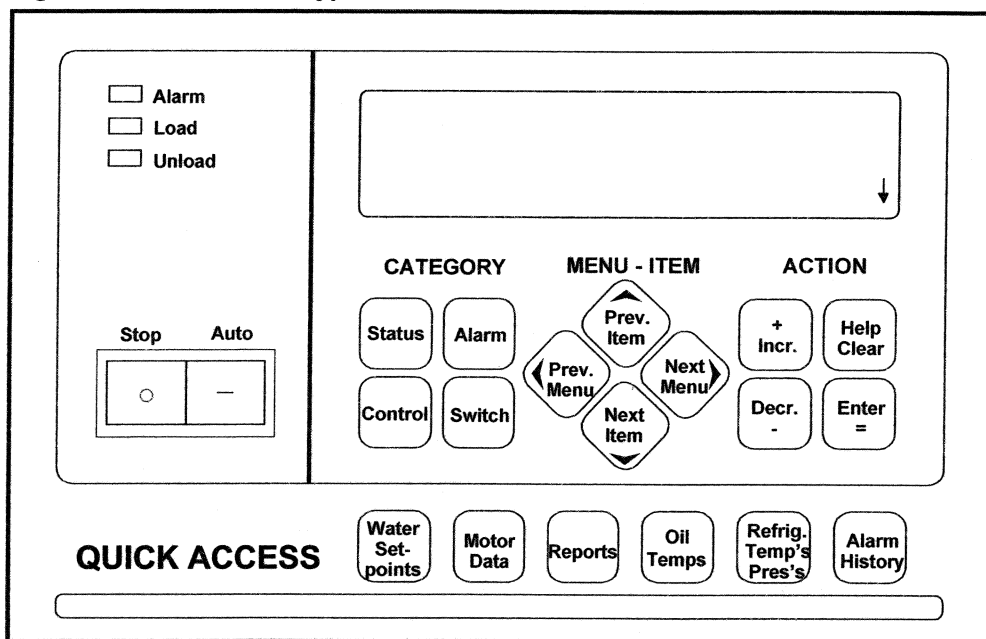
Alarm
Load
Unload

Stop Auto

○ —

CATEGORY

Status Alarm

Control Switch

MENU - ITEM

Prev. Item

Prev. Menu

Next Menu

Next Item

ACTION

+ Incr.

Help Clear

Decr. -

Enter =

QUICK ACCESS

Water Set-points

Motor Data

Reports

Oil Temps

Refrig. Temp's Pres's

Alarm History